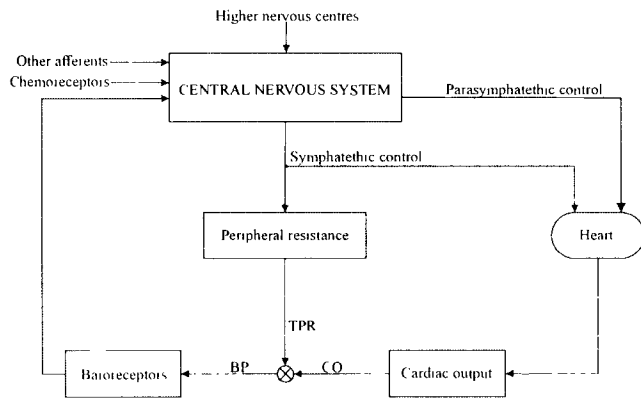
Higher nervous centres

Other afferents

Chemoreceptors

CENTRAL NERVOUS SYSTEM

Parasymphatethic control

Symphatethic control

Peripheral resistance

Heart

TPR

Baroreceptors

BP

CO

Cardiac output